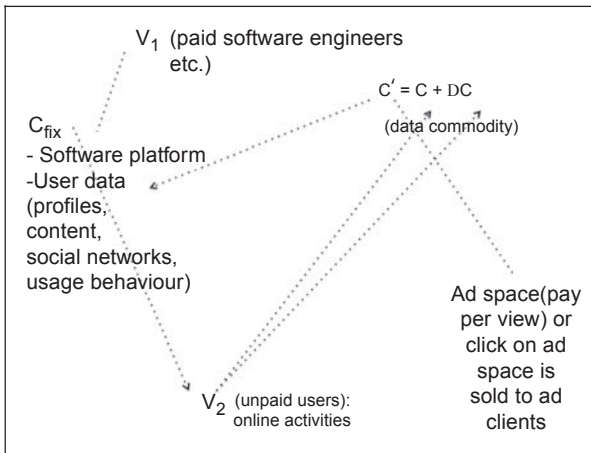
$V_1$ (paid software engineers etc.)

$C'$ = C + DC

(data commodity)

$C_{fix}$
- Software platform
-User data (profiles, content, social networks, usage behaviour)

Ad space(pay per view) or click on ad space is sold to ad clients

$V_2$ (unpaid users): online activities